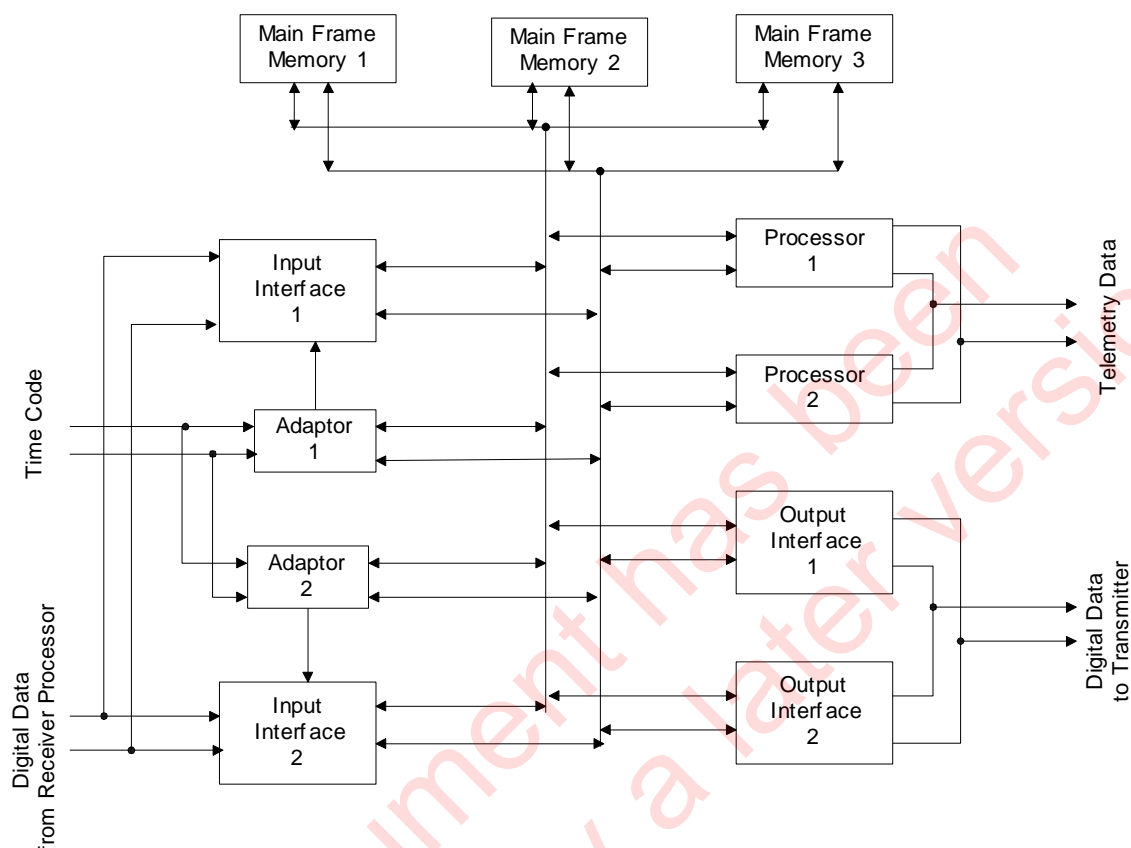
Main Frame Memory 1

Main Frame Memory 2

Main Frame Memory 3

Input Interf ace 1

Processor 1

Telemetry Data

Processor 2

Time Code

Adaptor 1

Adaptor 2

Output Interf ace 1

Digital Data to Transmitter

Digital Data from Receiver Processor

Input Interf ace 2

Output Interf ace 2

This document has been replaced by a later version